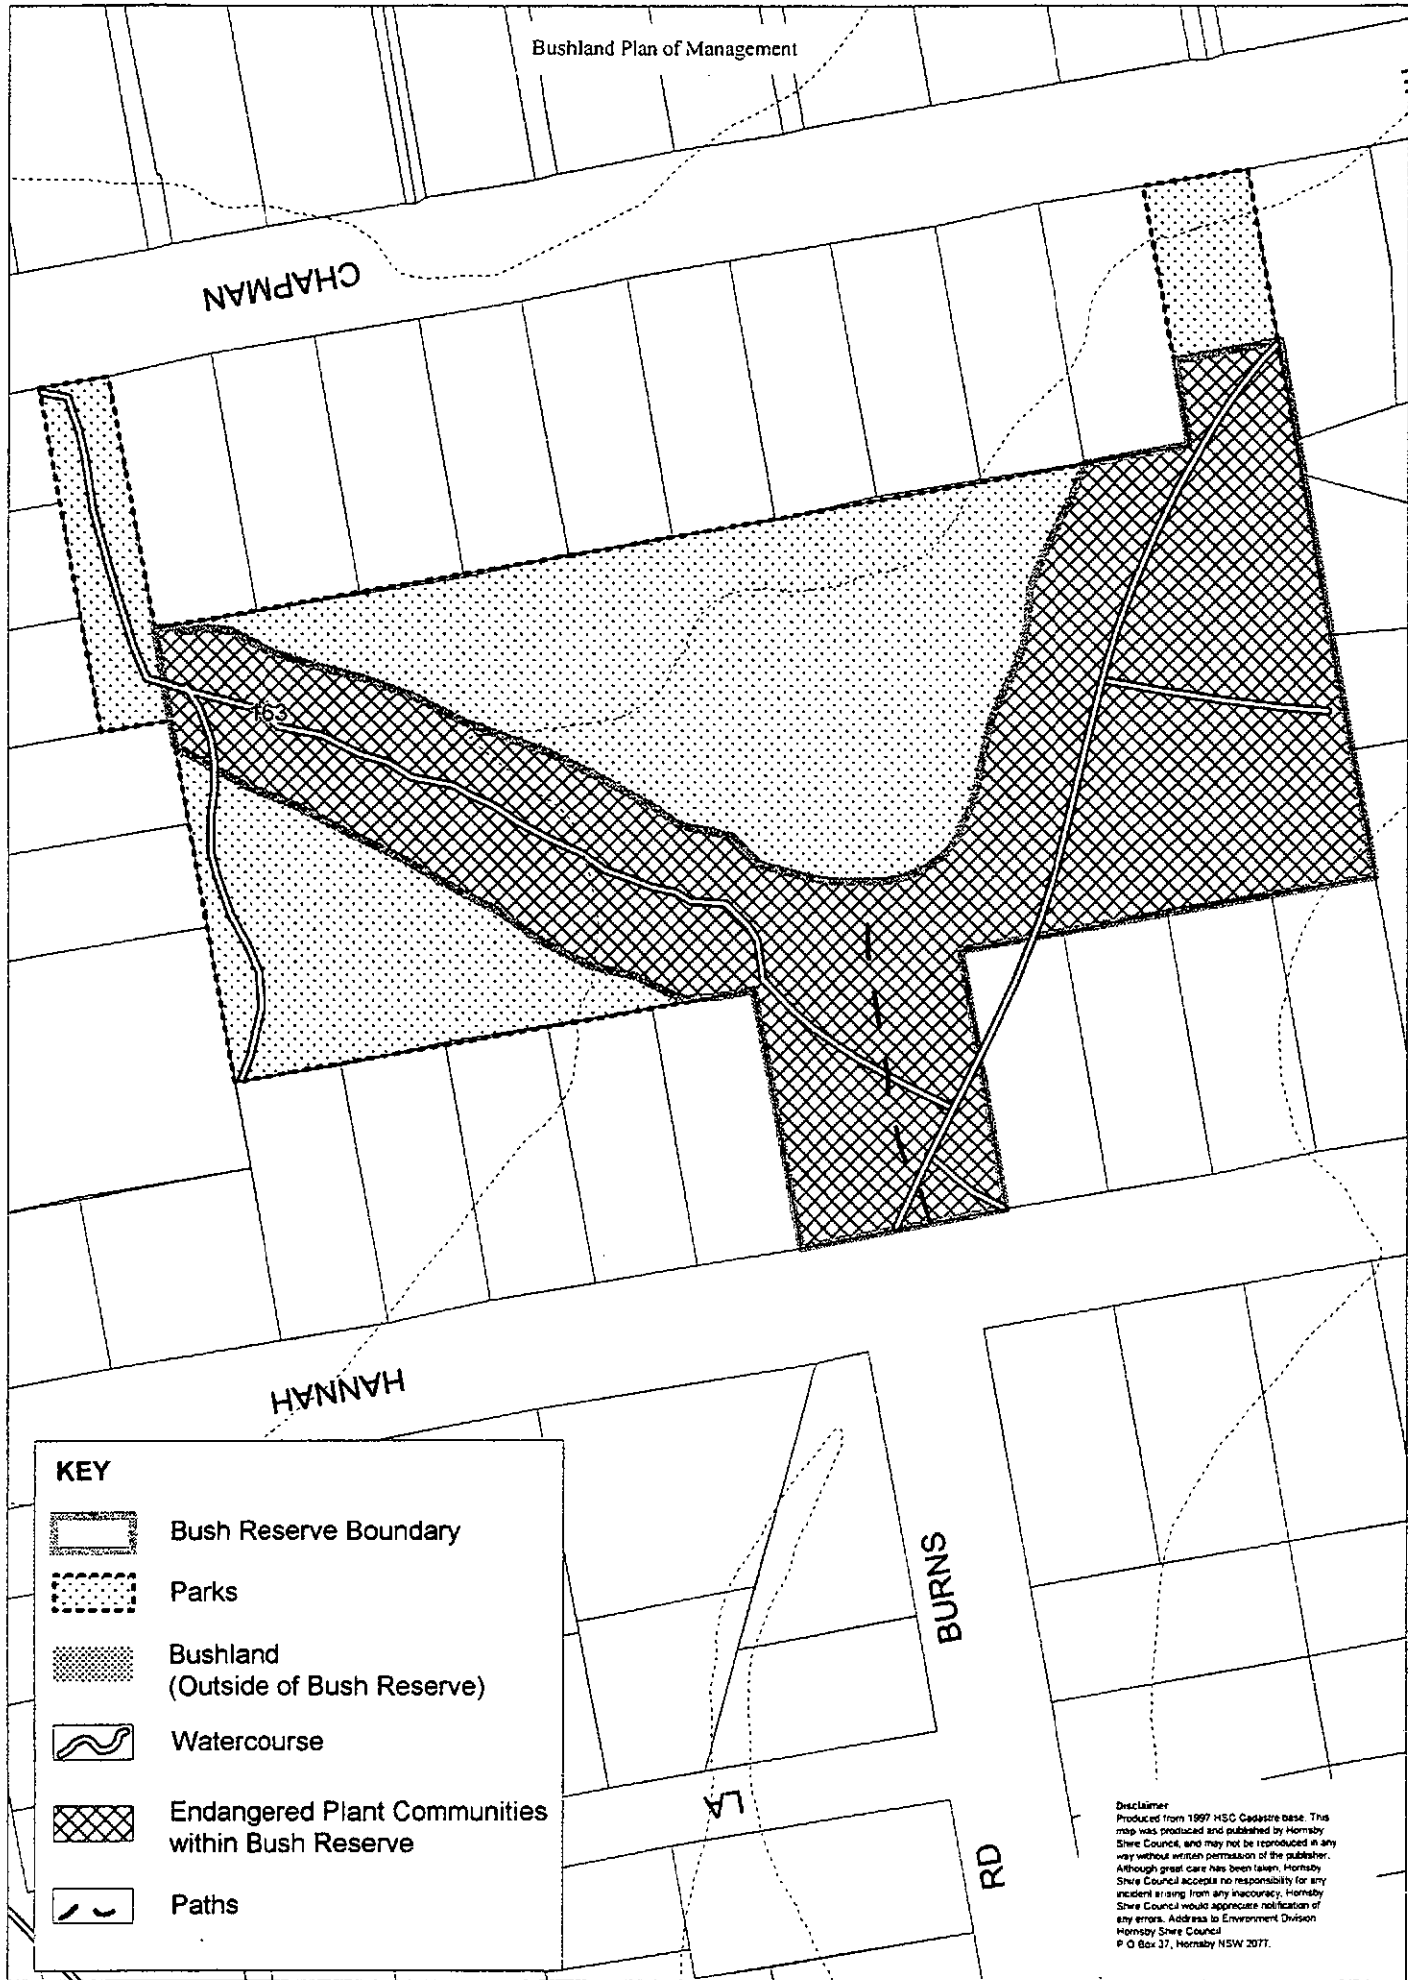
Bushland Plan of Management

CHAPMAN

163

HANNAH

BURNS

LA

RD

KEY

Bush Reserve Boundary

Parks

Bushland
(Outside of Bush Reserve)

Watercourse

Endangered Plant Communities within Bush Reserve

Paths

Disclaimer
Produced from 1997 HSC Cadastre base. This map was produced and published by Hornsby Shire Council, and may not be reproduced in any way without written permission of the publisher. Although great care has been taken, Hornsby Shire Council accepts no responsibility for any incident arising from any inaccuracy. Hornsby Shire Council would appreciate notification of any errors. Address to Environment Division Hornsby Shire Council
P O Box 37, Hornsby NSW 2077.